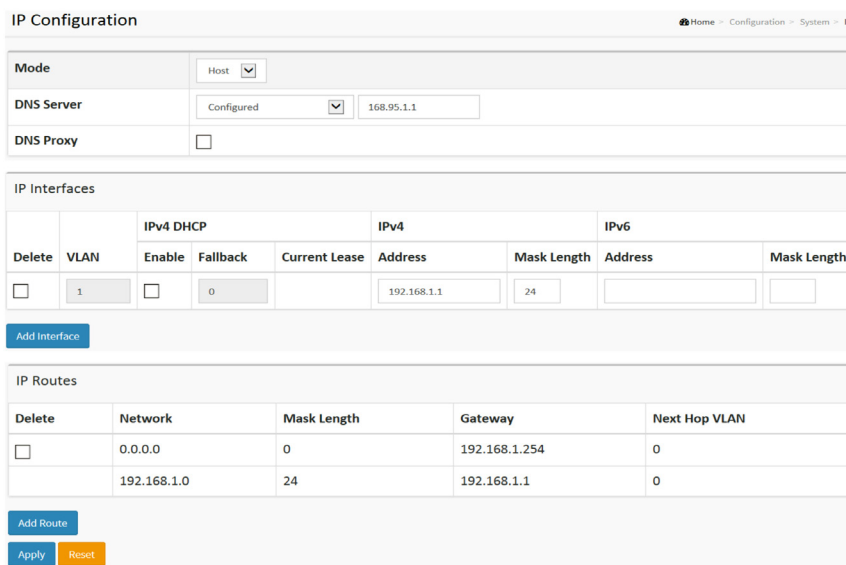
IP Configuration

Home > Configuration > System > I

| Mode | Host |
|---|---|
| DNS Server | Configured 168.95.1.1 |
| DNS Proxy | |

IP Interfaces

| Delete | VLAN | IPv4 DHCP Enable | IPv4 DHCP Fallback | IPv4 DHCP Current Lease | IPv4 Address | IPv4 Mask Length | IPv6 Address | IPv6 Mask Length |
|---|---|---|---|---|---|---|---|---|
| | 1 | | 0 | | 192.168.1.1 | 24 | | |

Add Interface

IP Routes

| Delete | Network | Mask Length | Gateway | Next Hop VLAN |
|---|---|---|---|---|
| | 0.0.0.0 | 0 | 192.168.1.254 | 0 |
| | 192.168.1.0 | 24 | 192.168.1.1 | 0 |

Add Route

Apply Reset